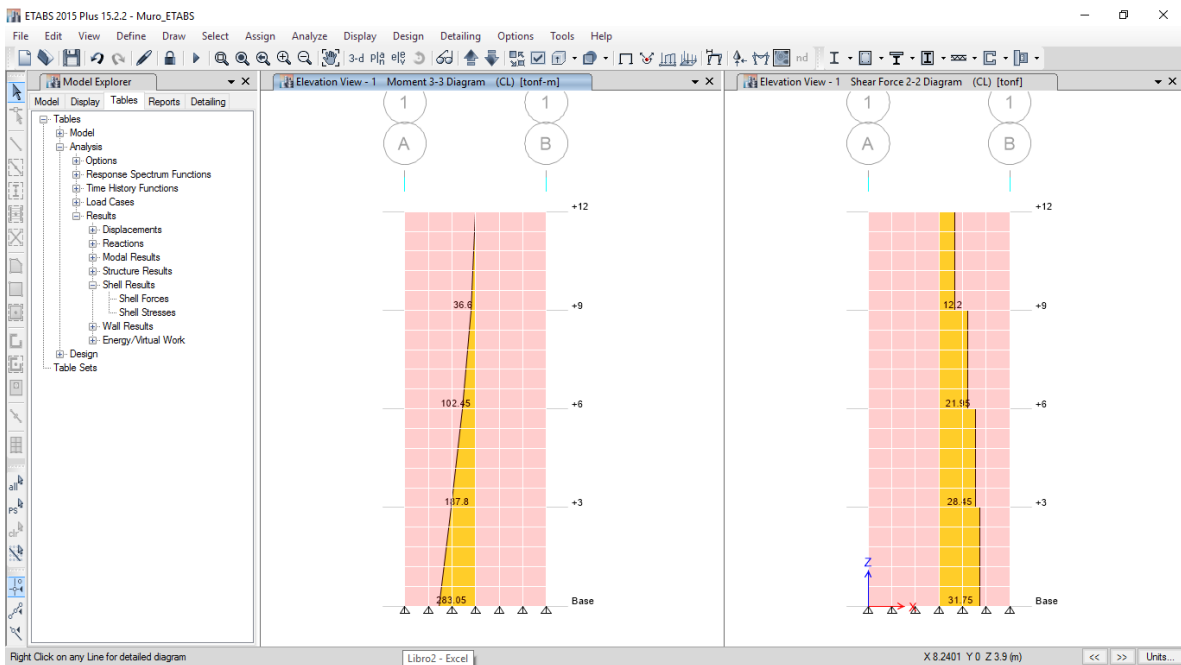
ETABS 2015 Plus 15.2.2 - Muro_ETABS

File Edit View Define Draw Select Assign Analyze Display Design Detailing Options Tools Help

3-d nd

Model Explorer

Model Display Tables Reports Detailing

Tables
Model
Analysis
Options
Response Spectrum Functions
Time History Functions
Load Cases
Results
Displacements
Reactions
Modal Results
Structure Results
Shell Results
Shell Forces
Shell Stresses
Wall Results
Energy/Virtual Work
Design
Table Sets

Elevation View - 1 Moment 3-3 Diagram (CL) [tonf-m]

1 1
A B

+12
36.6 +9
102.45 +6
187.8 +3
283.05 Base

Elevation View - 1 Shear Force 2-2 Diagram (CL) [tonf]

1 1
A B

+12
12.2 +9
21.95 +6
28.45 +3
Z
X
31.75 Base

Right Click on any Line for detailed diagram

Libro2 - Excel

X 8.2401 Y 0 Z 3.9 (m)

<< >> Units...